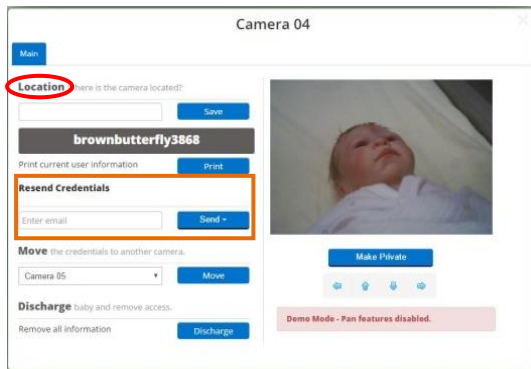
Camera 04

Main

Location Where is the camera located?

Save

brownbutterfly3868

Print current user information

Print

Resend Credentials

Enter email

Send

Move the credentials to another camera.

Camera 05

Move

Discharge baby and remove access.

Remove all information

Discharge

Make Private

Demo Mode - Pan features disabled.